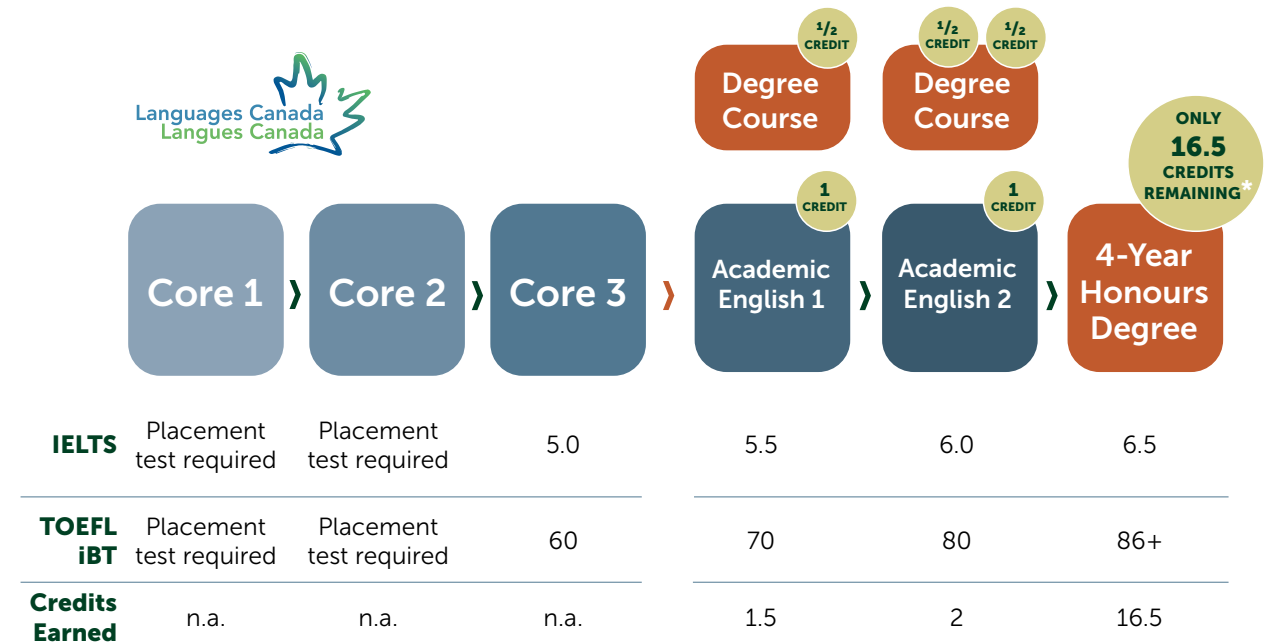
Languages Canada
Langues Canada

$\frac{1}{2}$ CREDIT

Degree Course

$\frac{1}{2}$ CREDIT $\frac{1}{2}$ CREDIT

Degree Course

ONLY 16.5 CREDITS REMAINING*

1 CREDIT

1 CREDIT

Core 1 › Core 2 › Core 3 › Academic English 1 › Academic English 2 › 4-Year Honours Degree

| | | | | | | |
|---|---|---|---|---|---|---|
| IELTS | Placement test required | Placement test required | 5.0 | 5.5 | 6.0 | 6.5 |
| TOEFL iBT | Placement test required | Placement test required | 60 | 70 | 80 | 86+ |
| Credits Earned | n.a. | n.a. | n.a. | 1.5 | 2 | 16.5 |